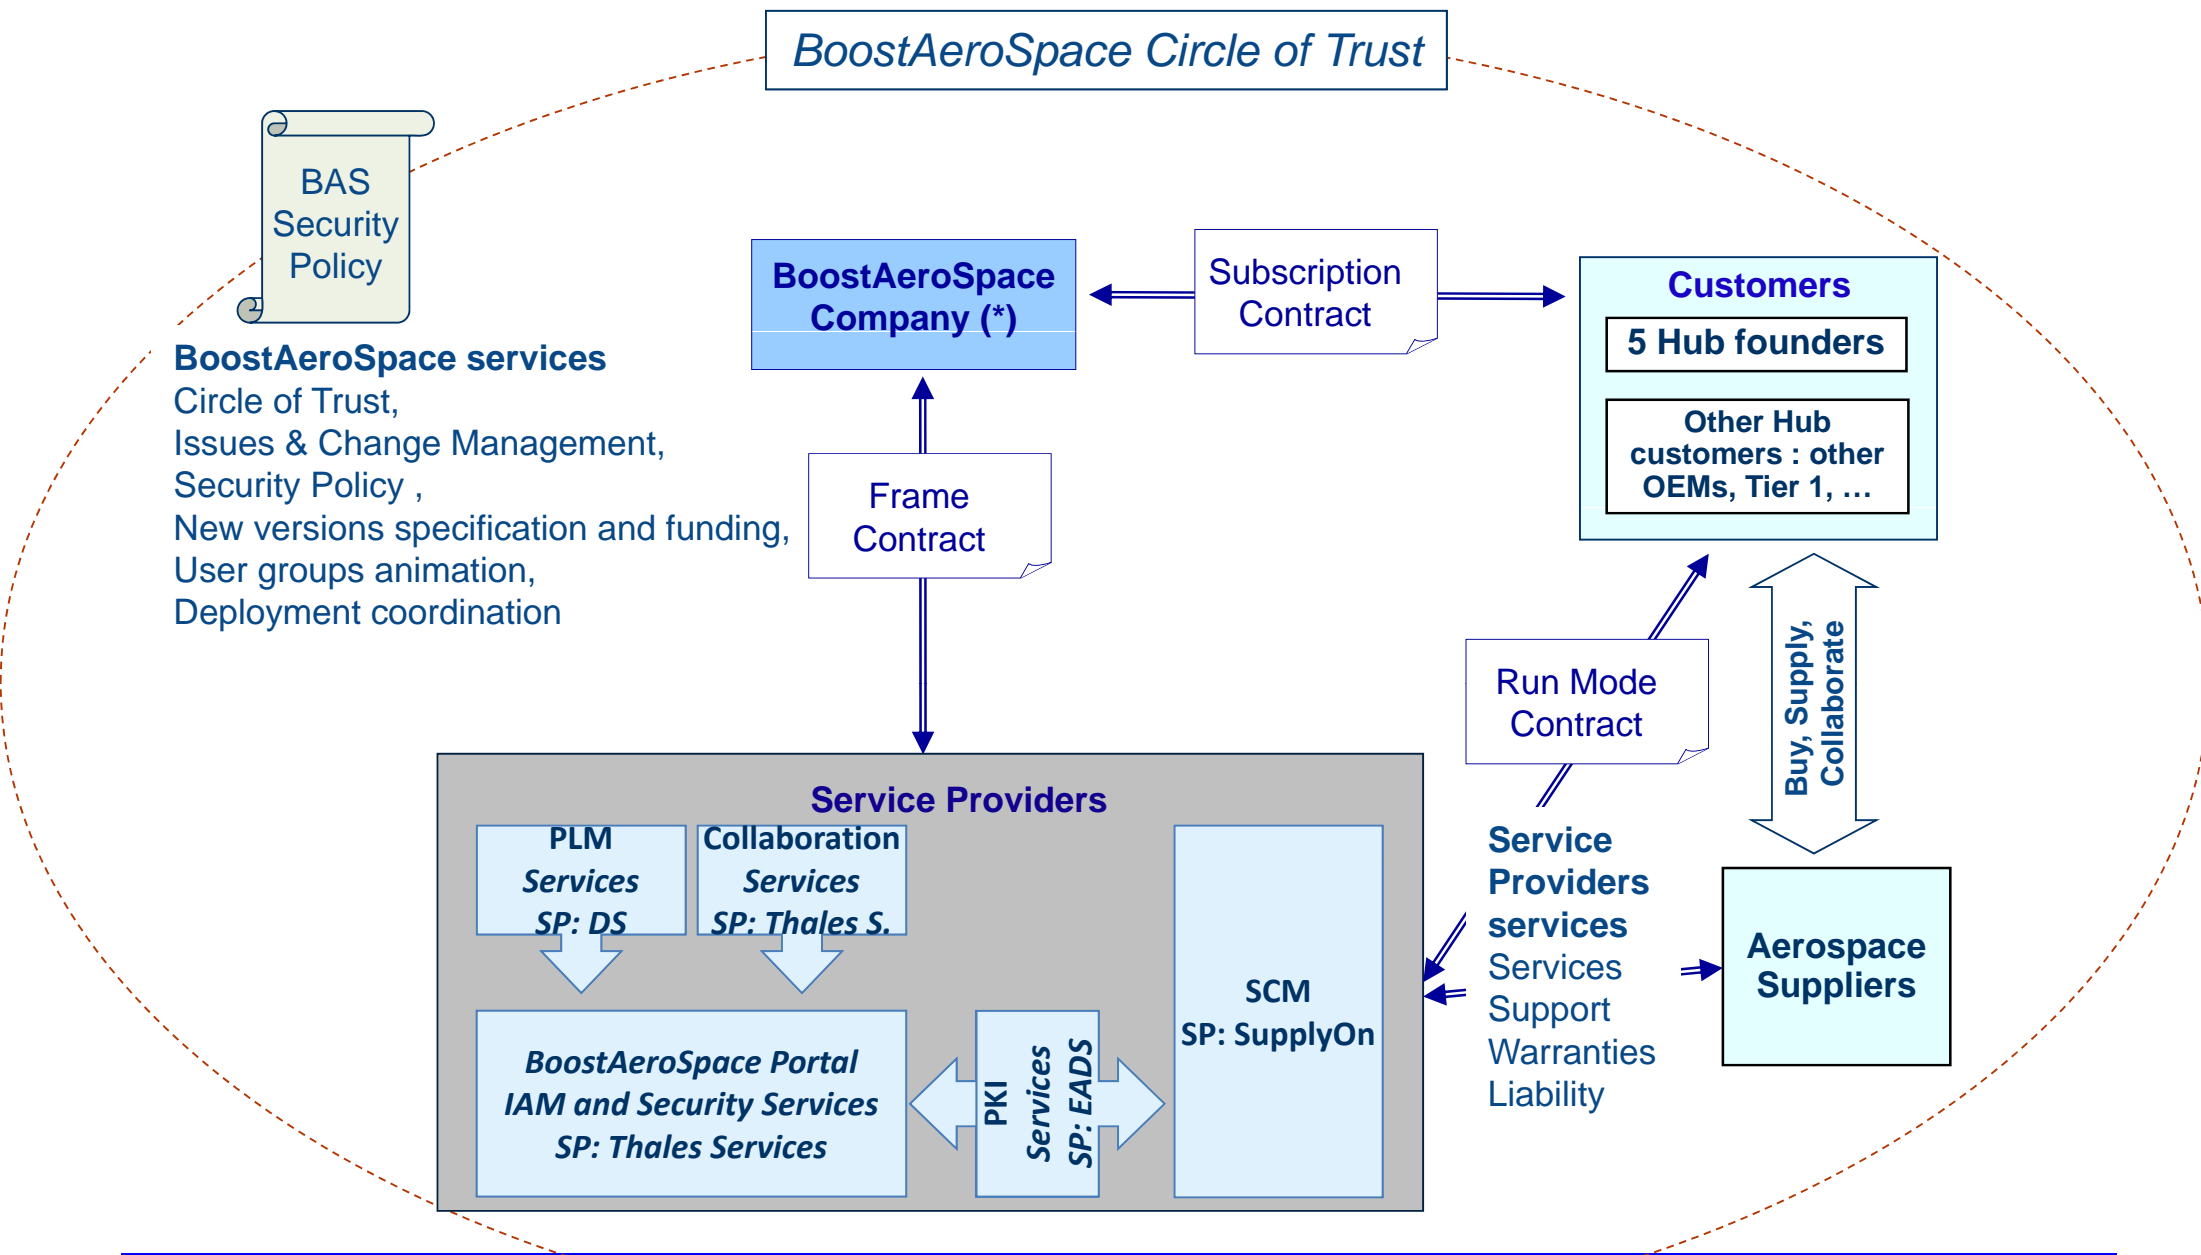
BoostAeroSpace Circle of Trust

BAS Security Policy

BoostAeroSpace services
Circle of Trust,
Issues & Change Management,
Security Policy ,
New versions specification and funding,
User groups animation,
Deployment coordination

BoostAeroSpace Company (*)

Subscription Contract

Customers

5 Hub founders

Other Hub customers : other OEMs, Tier 1, …

Frame Contract

Run Mode Contract

Buy, Supply, Collaborate

Service Providers

PLM Services SP: DS

Collaboration Services SP: Thales S.

BoostAeroSpace Portal IAM and Security Services SP: Thales Services

PKI Services SP: EADS

SCM SP: SupplyOn

Service Providers services
Services
Support
Warranties
Liability

Aerospace Suppliers